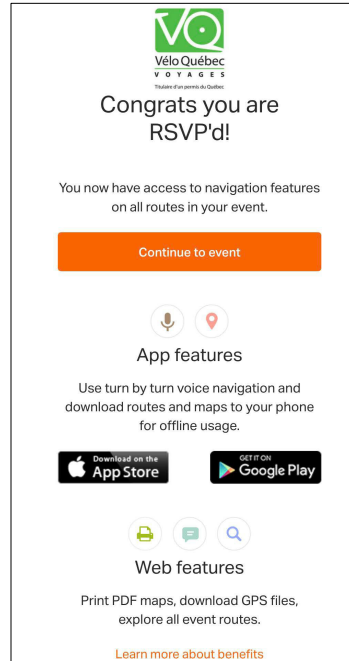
VQ
Vélo Québec
VOYAGES
Titulaire d'un permis du Québec

Congrats you are RSVP'd!

You now have access to navigation features on all routes in your event.

Continue to event

App features

Use turn by turn voice navigation and download routes and maps to your phone for offline usage.

Download on the App Store

GET IT ON Google Play

Web features

Print PDF maps, download GPS files, explore all event routes.

Learn more about benefits